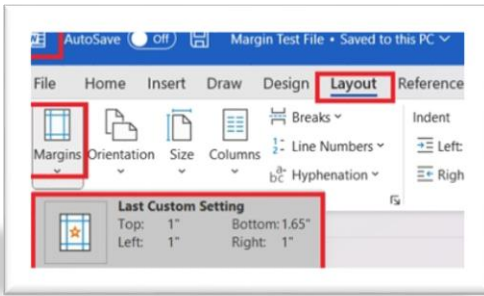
AutoSave Off Margin Test File • Saved to this PC

File Home Insert Draw Design Layout Reference

Margins Orientation Size Columns Breaks Line Numbers Hyphenation Indent Left: Righ

Last Custom Setting
Top: 1" Bottom: 1.65"
Left: 1" Right: 1"